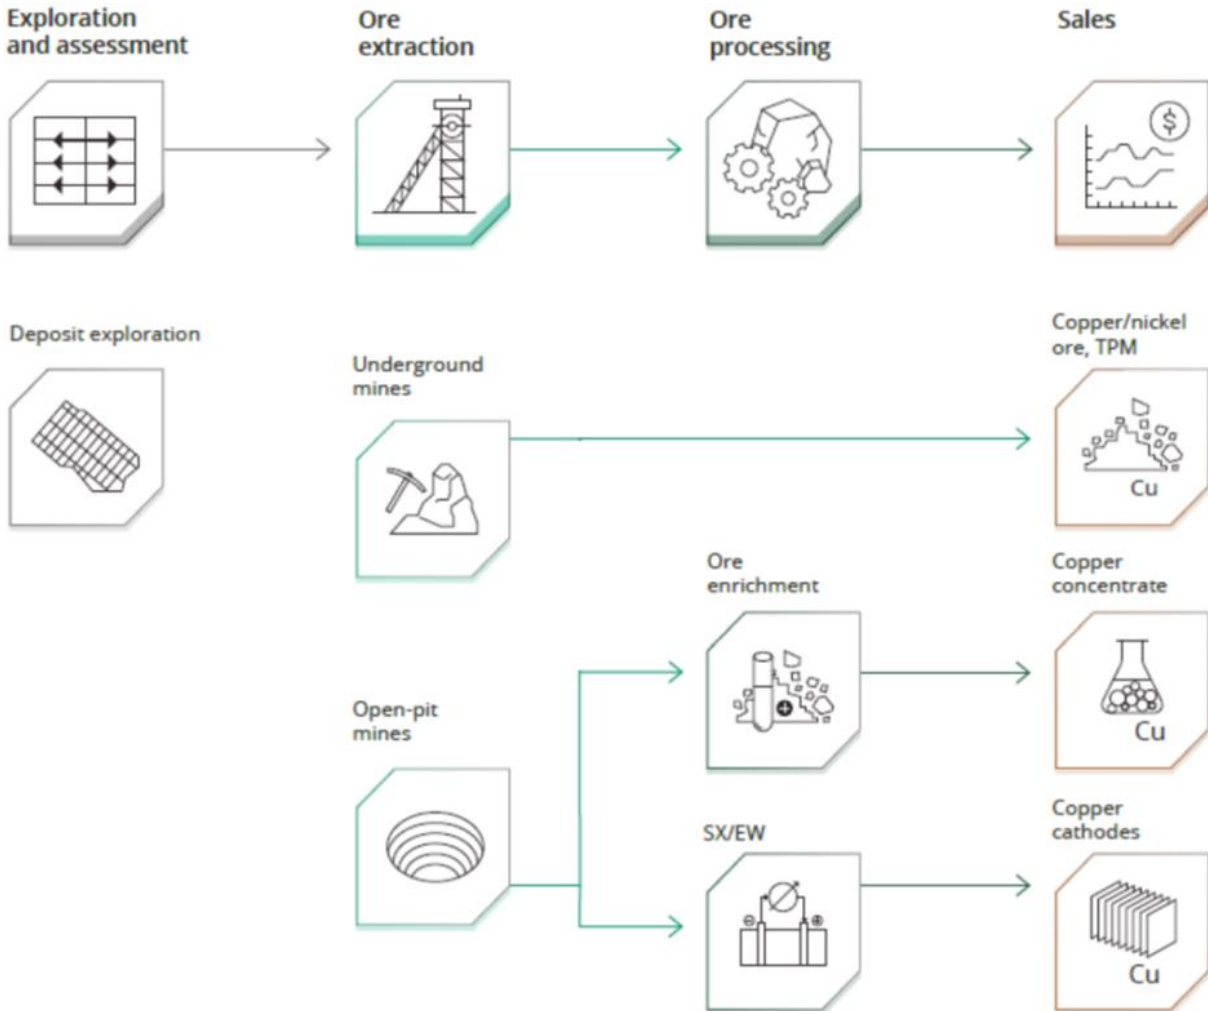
Exploration and assessment

Ore extraction

Ore processing

Sales

Deposit exploration

Underground mines

Copper/nickel ore, TPM

Cu

Ore enrichment

Copper concentrate

Cu

Open-pit mines

SX/EW

Copper cathodes

Cu